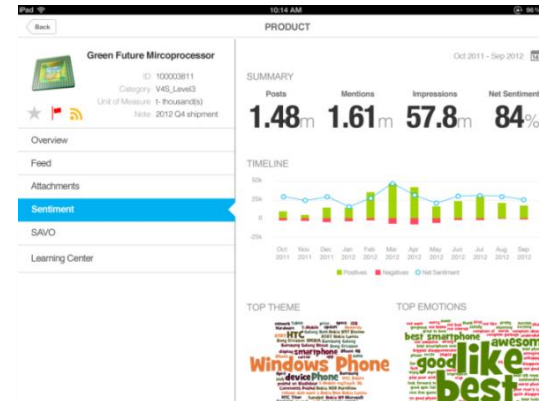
iPad
10:14 AM
96%
Back
PRODUCT

Green Future Mircoprocessor
ID 100003811
Category V4S_Level3
Unit of Measure 1- thousand(s)
Note 2012 Q4 shipment

Overview
Feed
Attachments
Sentiment
SAVO
Learning Center

Oct 2011 - Sep 2012

SUMMARY
Posts
1.48m
Mentions
1.61m
Impressions
57.8m
Net Sentiment
84%

TIMELINE
50k
25k
0
-25k
Oct 2011
Nov 2011
Dec 2011
Jan 2012
Feb 2012
Mar 2012
Apr 2012
May 2012
Jun 2012
Jul 2012
Aug 2012
Sep 2012
Positives
Negatives
Net Sentiment

TOP THEME
HTC
smartphone
device
Windows Phone
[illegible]

TOP EMOTIONS
best smartphone
awesome
good
like
best
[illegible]